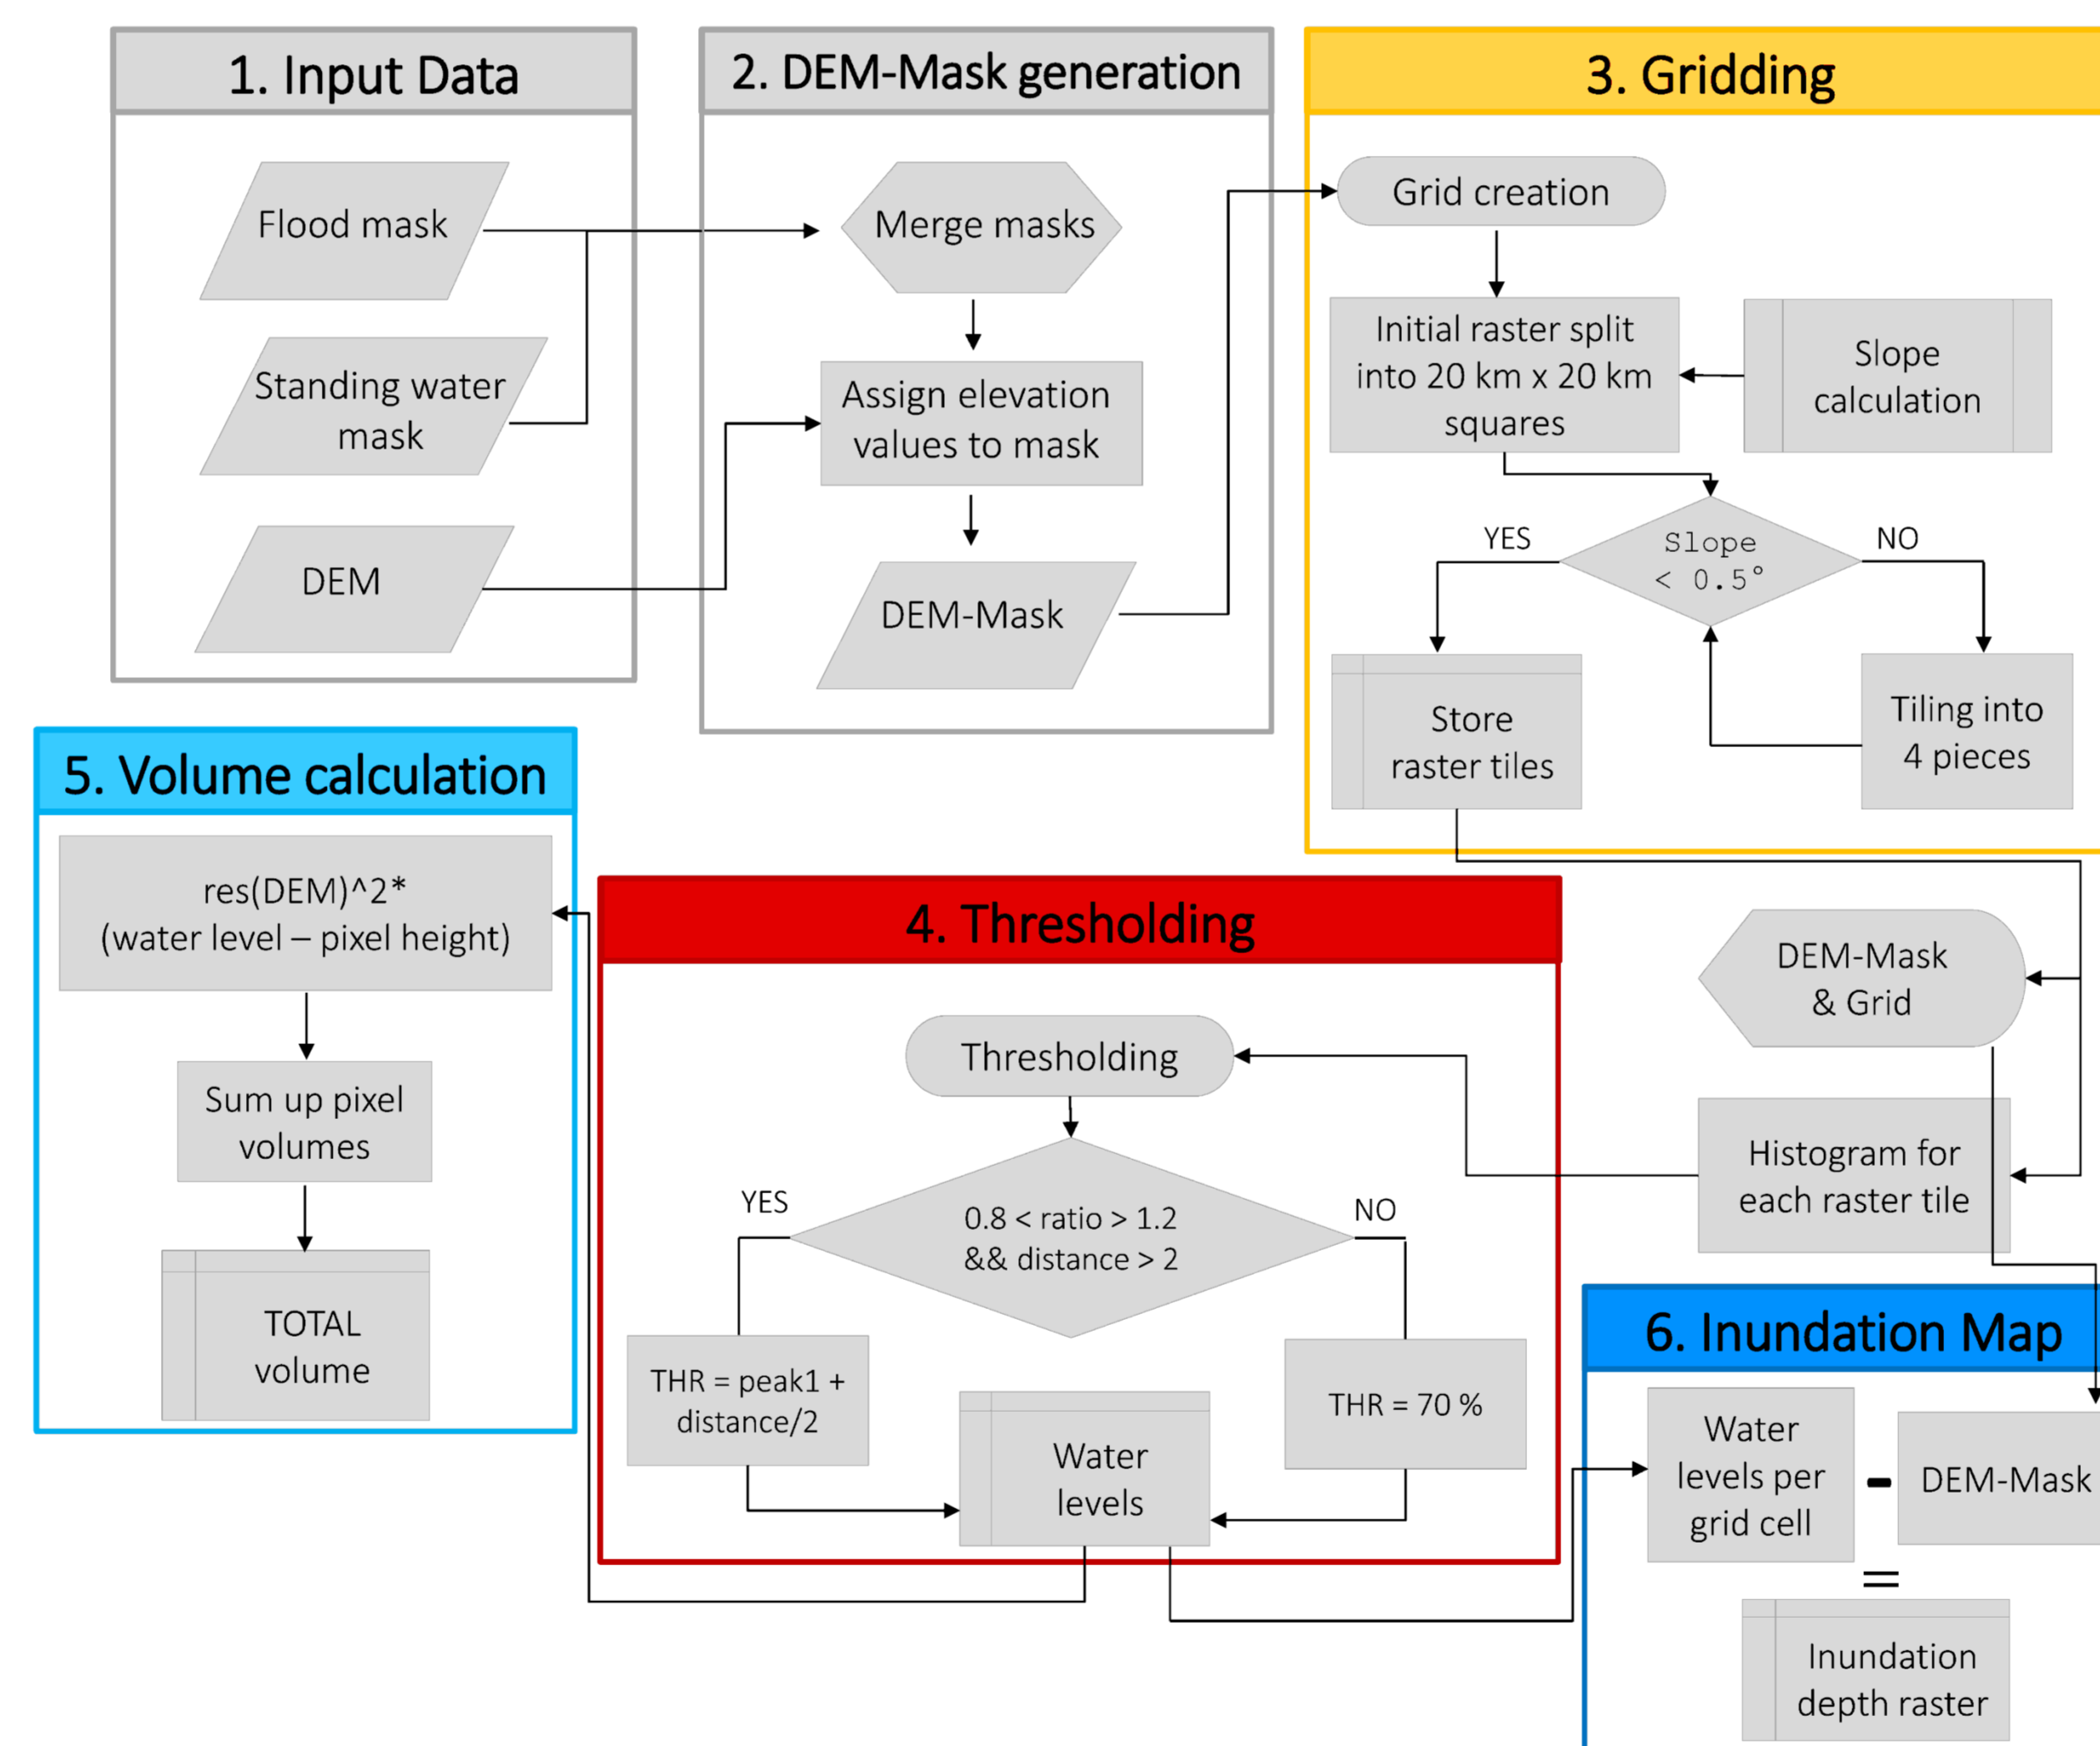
1. Input Data

Flood mask

Standing water mask

DEM

2. DEM-Mask generation

Merge masks

Assign elevation values to mask

DEM-Mask

3. Gridding

Grid creation

Initial raster split into 20 km x 20 km squares

Slope calculation

YES

Slope < 0.5°

NO

Store raster tiles

Tiling into 4 pieces

5. Volume calculation

res(DEM)^2* (water level – pixel height)

Sum up pixel volumes

TOTAL volume

4. Thresholding

Thresholding

YES

0.8 < ratio > 1.2 && distance > 2

NO

THR = peak1 + distance/2

Water levels

THR = 70 %

DEM-Mask & Grid

Histogram for each raster tile

6. Inundation Map

Water levels per grid cell

-

DEM-Mask

=

Inundation depth raster